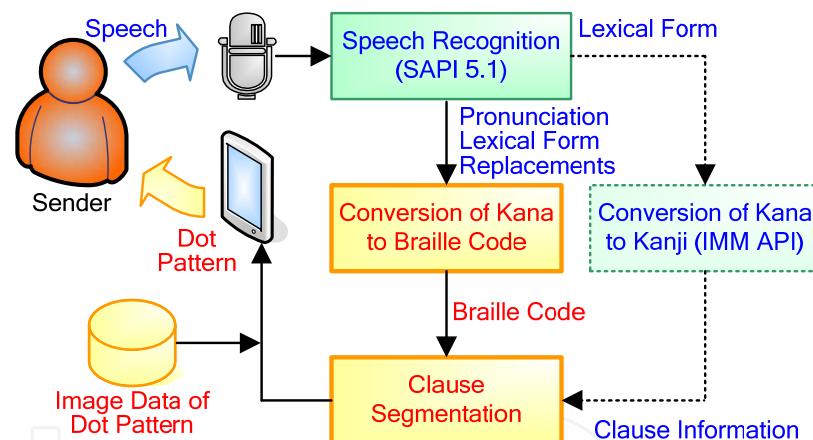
Speech

Sender

Speech Recognition (SAPI 5.1)

Lexical Form

Pronunciation
Lexical Form
Replacements

Dot Pattern

Conversion of Kana to Braille Code

Conversion of Kana to Kanji (IMM API)

Braille Code

Image Data of Dot Pattern

Clause Segmentation

Clause Information